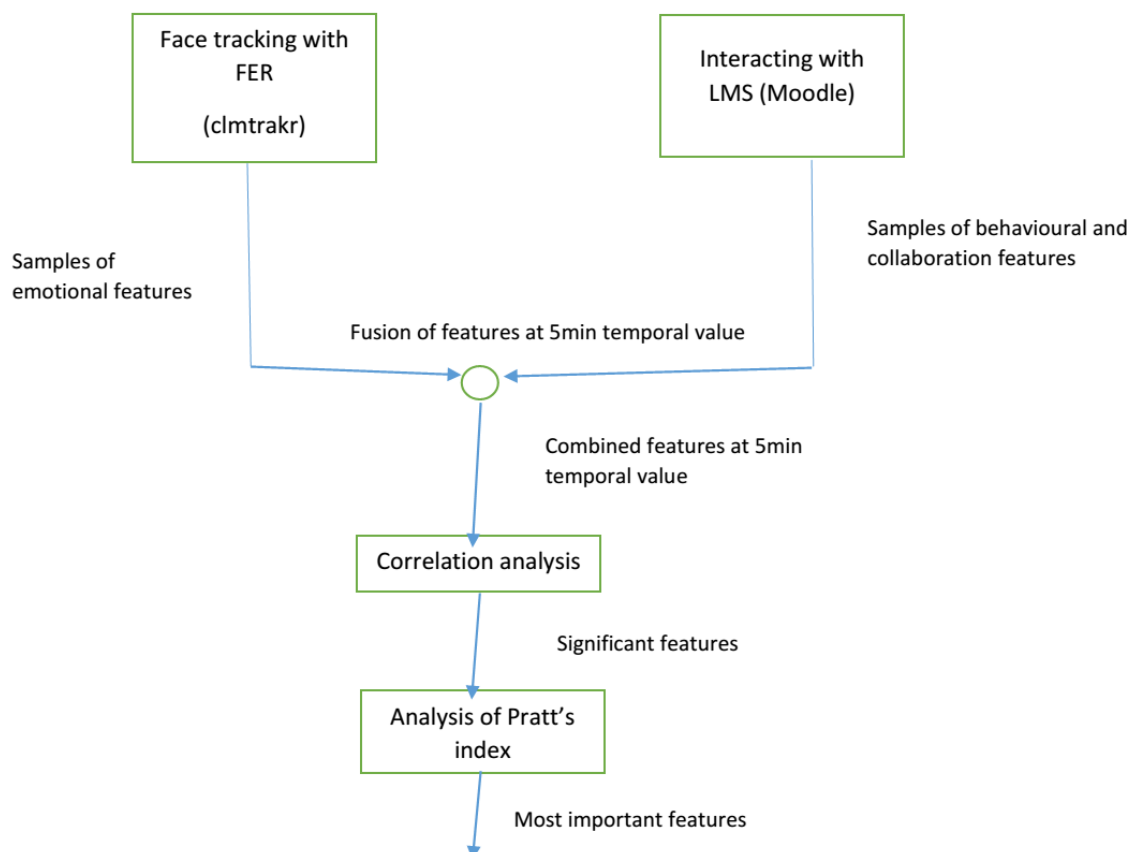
Face tracking with FER

(clmtrakr)

Interacting with LMS (Moodle)

Samples of emotional features

Samples of behavioural and collaboration features

Fusion of features at 5min temporal value

Combined features at 5min temporal value

Correlation analysis

Significant features

Analysis of Pratt's index

Most important features